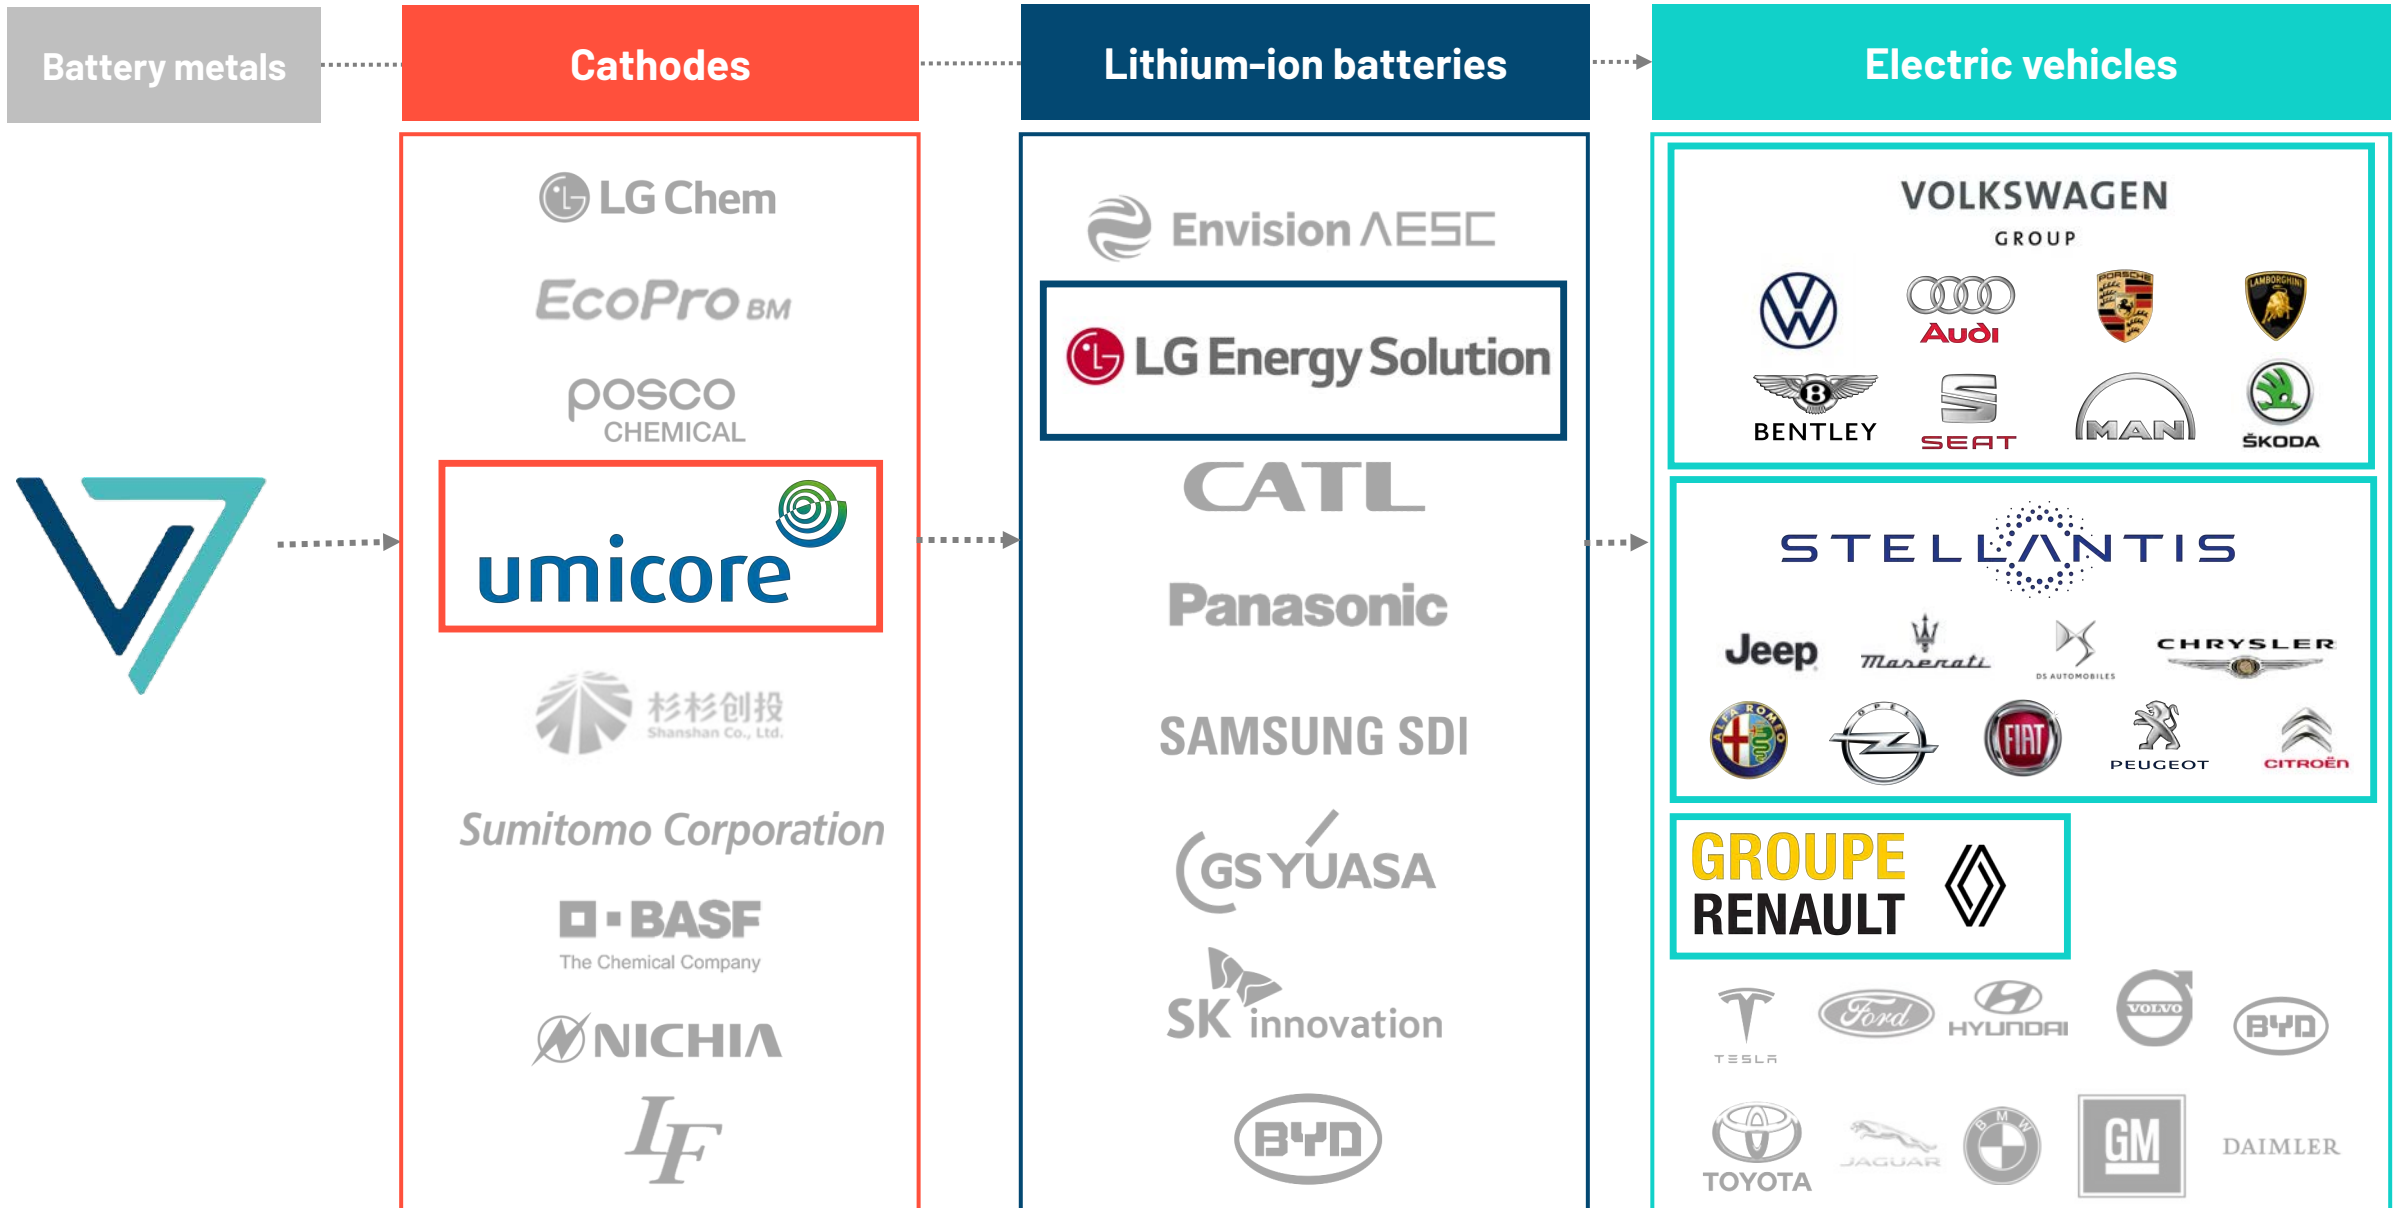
Battery metals

Cathodes

Lithium-ion batteries

Electric vehicles

LG Chem

EcoPro BM

posco CHEMICAL

umicore

杉杉创投 Shanshan Co., Ltd.

Sumitomo Corporation

BASF The Chemical Company

NICHIA

LF

Envision AESC

LG Energy Solution

CATL

Panasonic

SAMSUNG SDI

GS YUASA

SK innovation

BYD

VOLKSWAGEN GROUP

Audi

PORSCHE

LAMBORGHINI

BENTLEY

SEAT

MAN

ŠKODA

STELLANTIS

Jeep

Maserati

DS AUTOMOBILES

CHRYSLER

ALFA ROMEO

OPEL

FIAT

PEUGEOT

CITROËN

GROUPE RENAULT

TESLA

Ford

HYUNDAI

VOLVO

BYD

TOYOTA

JAGUAR

BMW

GM

DAIMLER